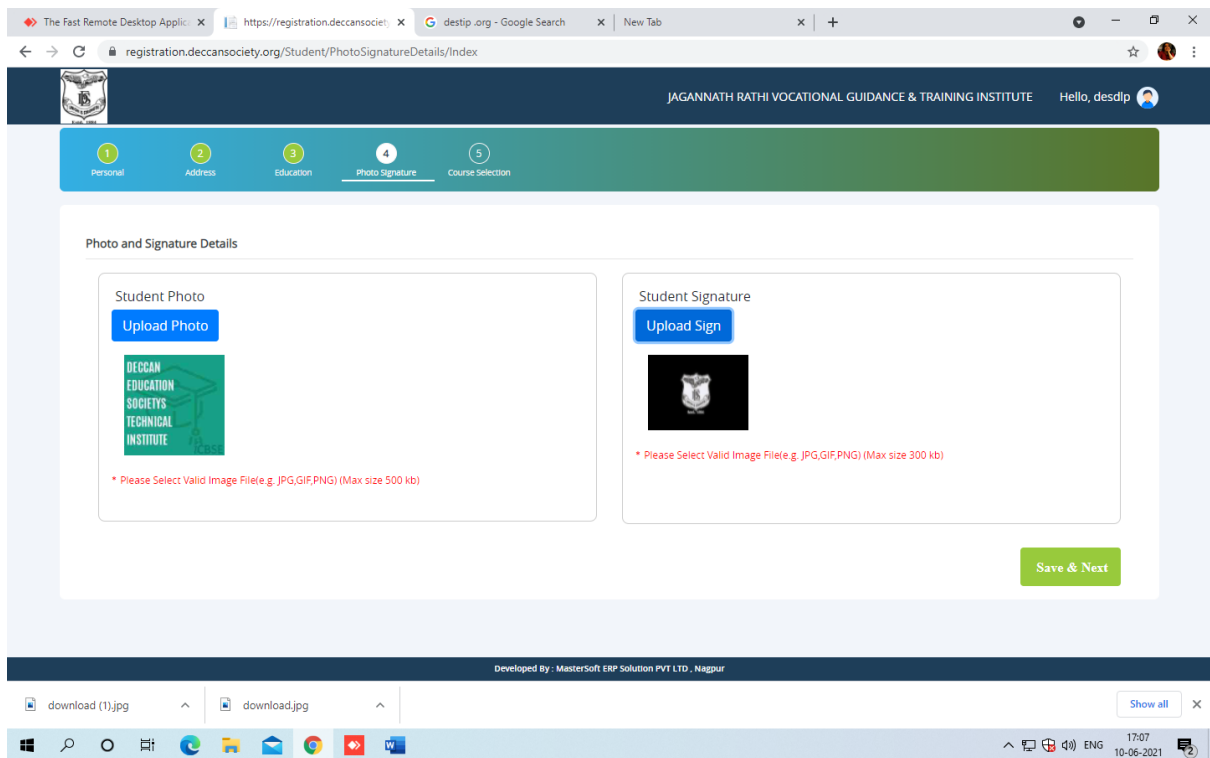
The Fast Remote Desktop Applic ×
https://registration.deccansociety ×
destip .org - Google Search ×
New Tab ×
+

registration.deccansociety.org/Student/PhotoSignatureDetails/Index

JAGANNATH RATHI VOCATIONAL GUIDANCE & TRAINING INSTITUTE
Hello, desdlp

1 Personal
2 Address
3 Education
4 Photo Signature
5 Course Selection

Photo and Signature Details

Student Photo
Upload Photo
DECCAN EDUCATION SOCIETYS TECHNICAL INSTITUTE
JCBSE
* Please Select Valid Image File(e.g. JPG,GIF,PNG) (Max size 500 kb)

Student Signature
Upload Sign
* Please Select Valid Image File(e.g. JPG,GIF,PNG) (Max size 300 kb)

Save & Next

Developed By : MasterSoft ERP Solution PVT LTD , Nagpur

download (1).jpg
download.jpg
Show all

ENG
17:07
10-06-2021